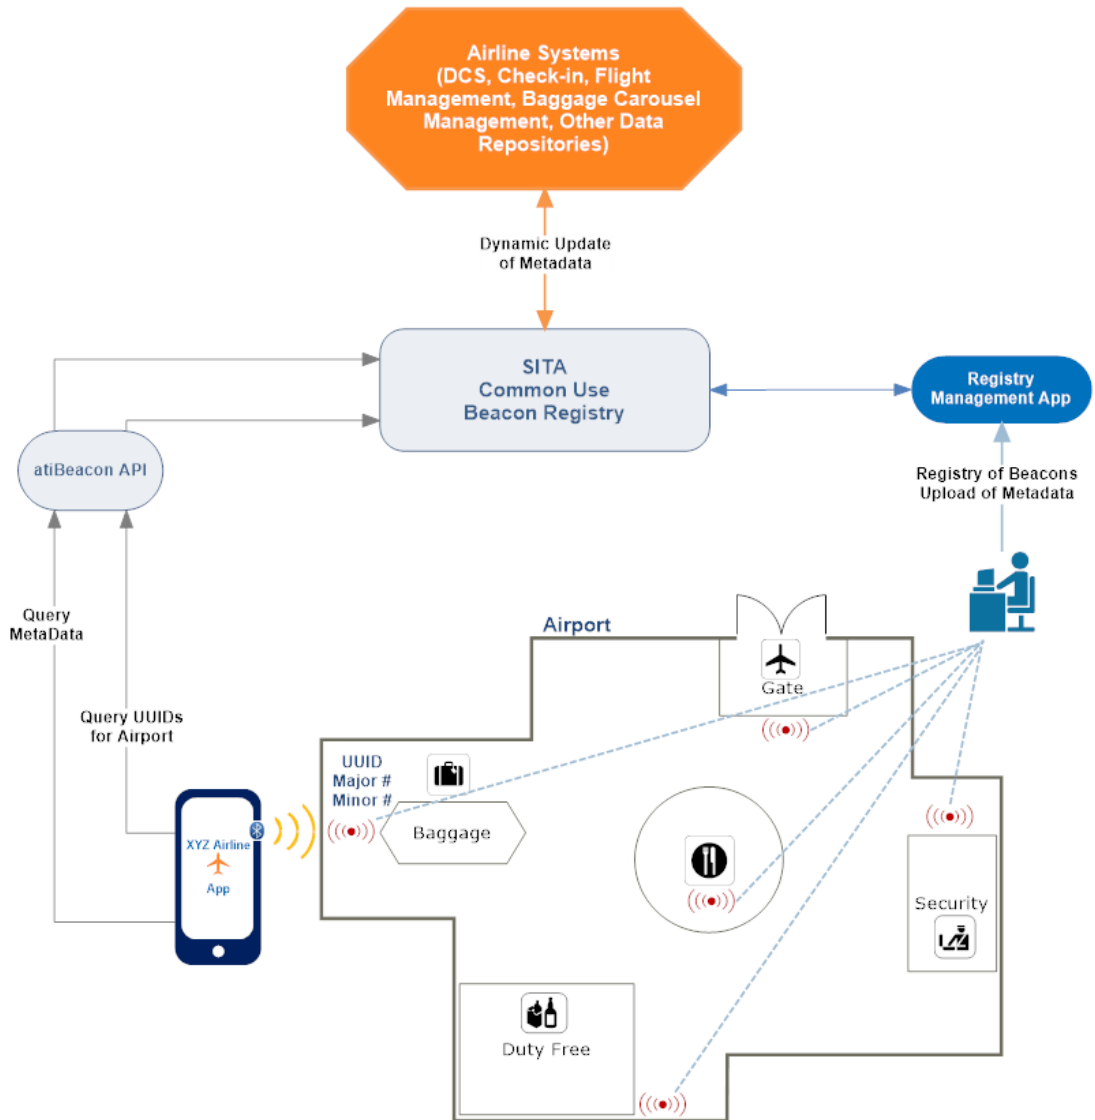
Airline Systems (DCS, Check-in, Flight Management, Baggage Carousel Management, Other Data Repositories)

Dynamic Update of Metadata

SITA Common Use Beacon Registry

Registry Management App

atiBeacon API

Registry of Beacons Upload of Metadata

Query MetaData

Query UUIDs for Airport

Airport

Gate

UUID
Major #
Minor #

Baggage

XYZ Airline
App

Security

Duty Free